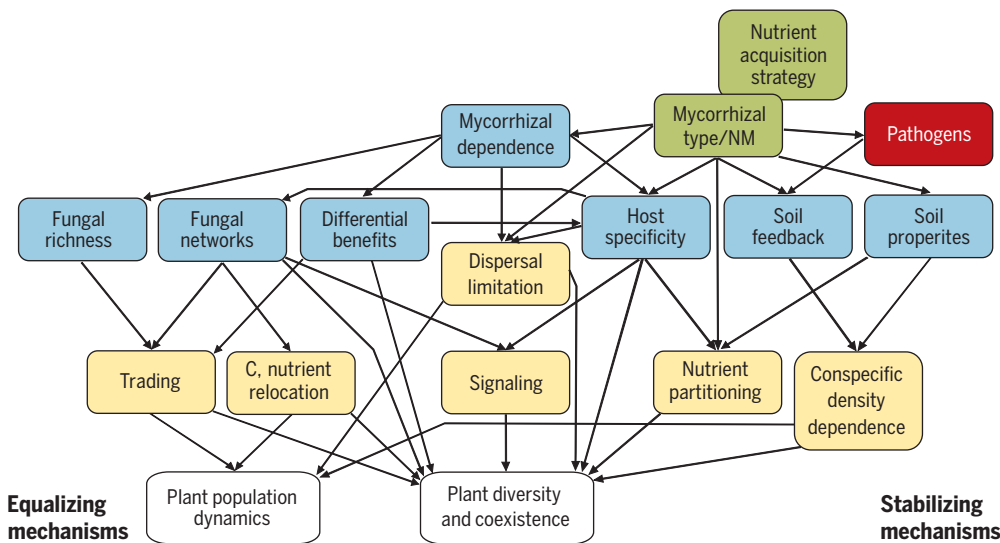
Nutrient acquisition strategy

Mycorrhizal dependence

Mycorrhizal type/NM

Pathogens

Fungal richness

Fungal networks

Differential benefits

Dispersal limitation

Host specificity

Soil feedback

Soil properites

Trading

C, nutrient relocation

Signaling

Nutrient partitioning

Conspecific density dependence

Equalizing mechanisms

Plant population dynamics

Plant diversity and coexistence

Stabilizing mechanisms